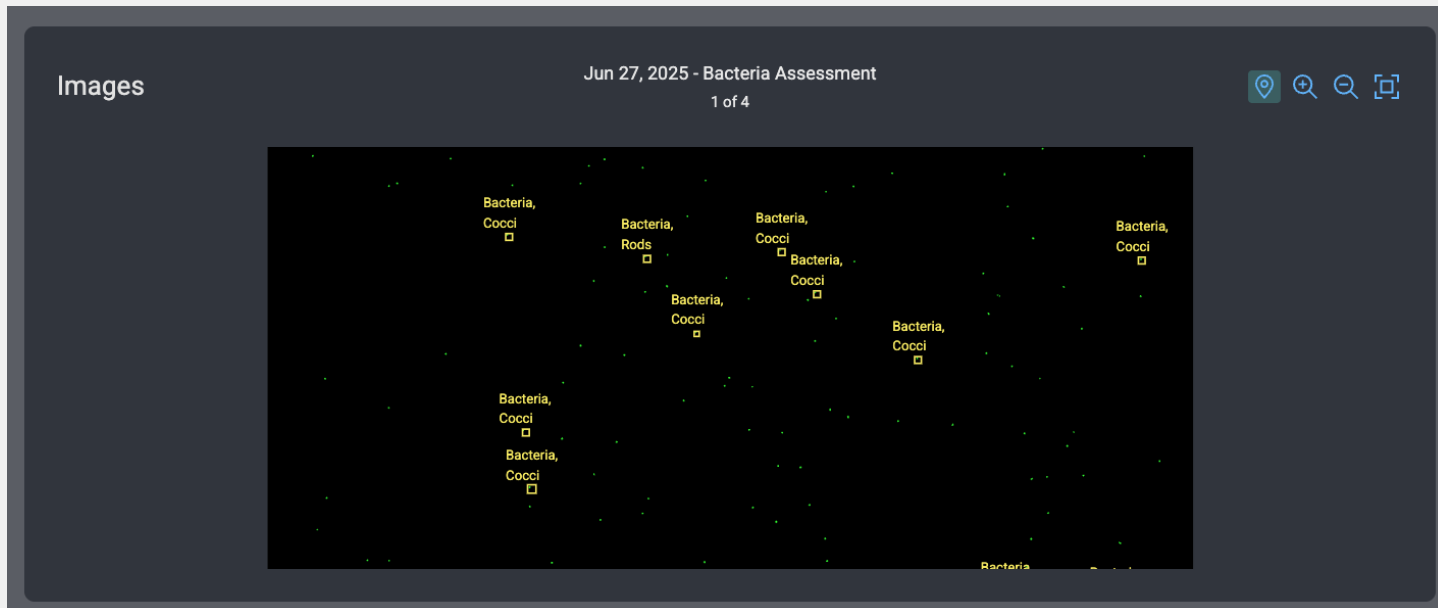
Images

Jun 27, 2025 - Bacteria Assessment

1 of 4

Bacteria, Cocci

Bacteria, Rods

Bacteria, Cocci

Bacteria, Cocci

Bacteria, Cocci

Bacteria, Cocci

Bacteria, Cocci

Bacteria, Cocci

Bacteria, Cocci

Bacteria

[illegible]